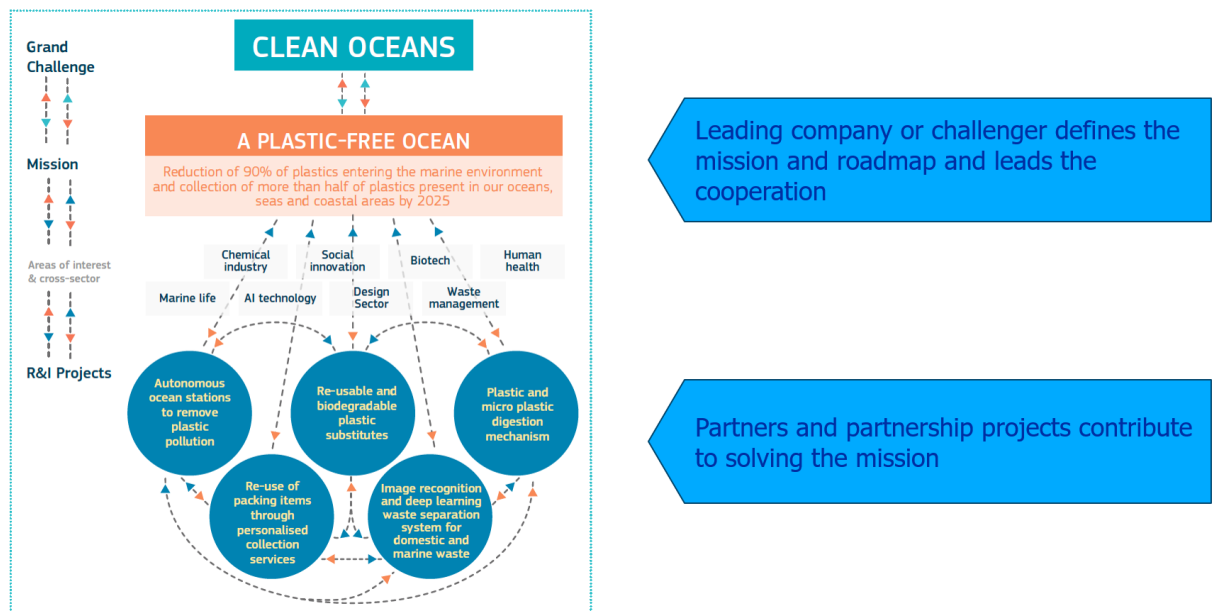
Grand Challenge

Mission

Areas of interest & cross-sector

R&I Projects

CLEAN OCEANS

A PLASTIC-FREE OCEAN

Reduction of 90% of plastics entering the marine environment and collection of more than half of plastics present in our oceans, seas and coastal areas by 2025

Chemical industry

Social innovation

Biotech

Human health

Marine life

AI technology

Design Sector

Waste management

Autonomous ocean stations to remove plastic pollution

Re-usable and biodegradable plastic substitutes

Plastic and micro plastic digestion mechanism

Re-use of packing items through personalised collection services

Image recognition and deep learning waste separation system for domestic and marine waste

Leading company or challenger defines the mission and roadmap and leads the cooperation

Partners and partnership projects contribute to solving the mission